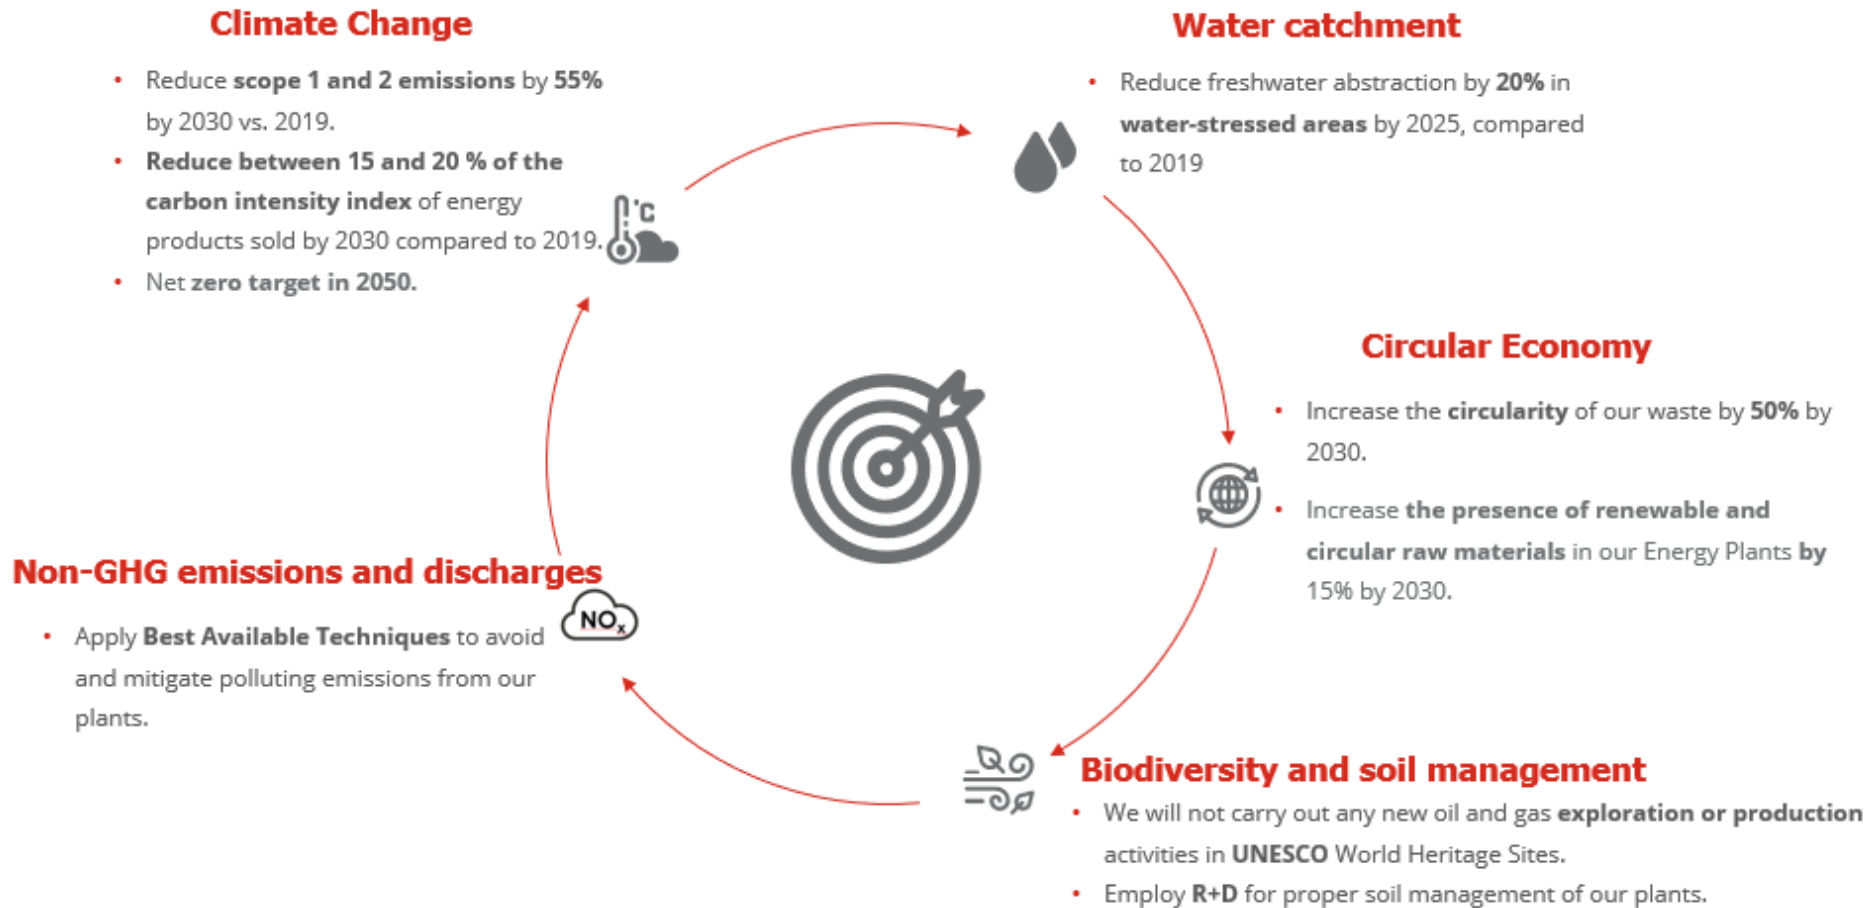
Climate Change

• Reduce scope 1 and 2 emissions by 55% by 2030 vs. 2019.
• Reduce between 15 and 20 % of the carbon intensity index of energy products sold by 2030 compared to 2019.
• Net zero target in 2050.

°C

Water catchment

• Reduce freshwater abstraction by 20% in water-stressed areas by 2025, compared to 2019

Circular Economy

• Increase the circularity of our waste by 50% by 2030.
• Increase the presence of renewable and circular raw materials in our Energy Plants by 15% by 2030.

Non-GHG emissions and discharges

$NO_x$

• Apply Best Available Techniques to avoid and mitigate polluting emissions from our plants.

Biodiversity and soil management

• We will not carry out any new oil and gas exploration or production activities in UNESCO World Heritage Sites.
• Employ R+D for proper soil management of our plants.